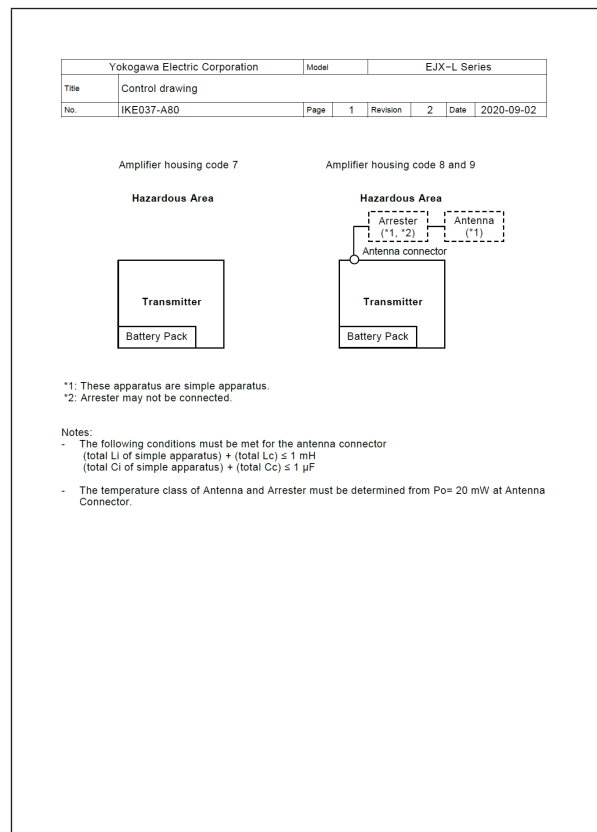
| Yokogawa Electric Corporation | | Model | | EJX-L Series | | | |
|---|---|---|---|---|---|---|---|
| Title | Control drawing | | | | | | |
| No. | IKE037-A80 | Page | 1 | Revision | 2 | Date | 2020-09-02 |

Amplifier housing code 7

Hazardous Area

Transmitter

Battery Pack

Amplifier housing code 8 and 9

Hazardous Area

Arrester (*1, *2)

Antenna (*1)

Antenna connector

Transmitter

Battery Pack

*1: These apparatus are simple apparatus.
*2: Arrester may not be connected.

Notes:
- The following conditions must be met for the antenna connector
(total Li of simple apparatus) + (total Lc) ≤ 1 mH
(total Ci of simple apparatus) + (total Cc) ≤ 1 μF

- The temperature class of Antenna and Arrester must be determined from Po= 20 mW at Antenna Connector.